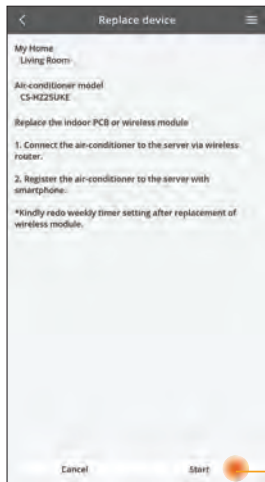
Replace device

My Home
Living Room

Air-conditioner model
CS-MZ25UKE

Replace the indoor PCB or wireless module

1. Connect the air-conditioner to the server via wireless router.

2. Register the air-conditioner to the server with smartphone.

*Kindly redo weekly timer setting after replacement of wireless module.

Cancel

Start